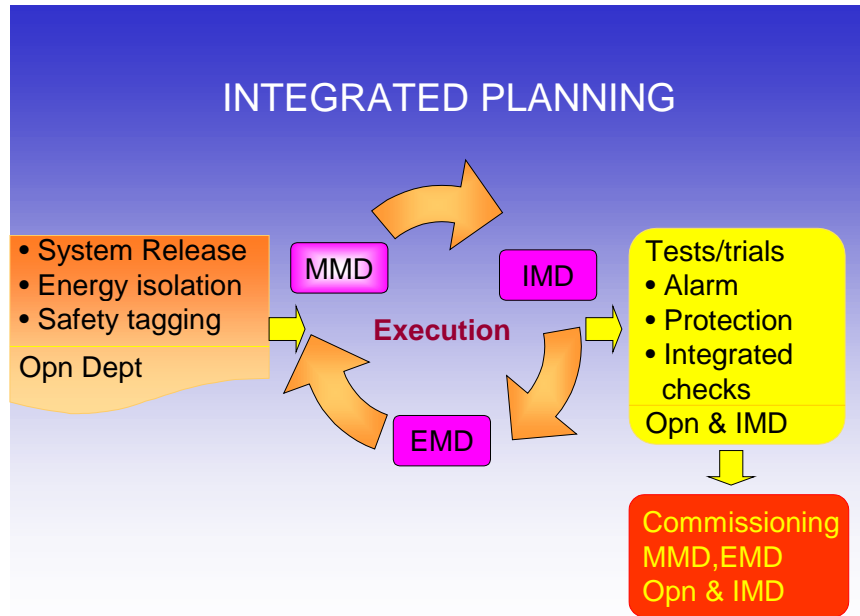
INTEGRATED PLANNING

• System Release
• Energy isolation
• Safety tagging

Opn Dept

MMD

IMD

Execution

EMD

Tests/trials
• Alarm
• Protection
• Integrated checks

Opn & IMD

Commissioning
MMD,EMD
Opn & IMD